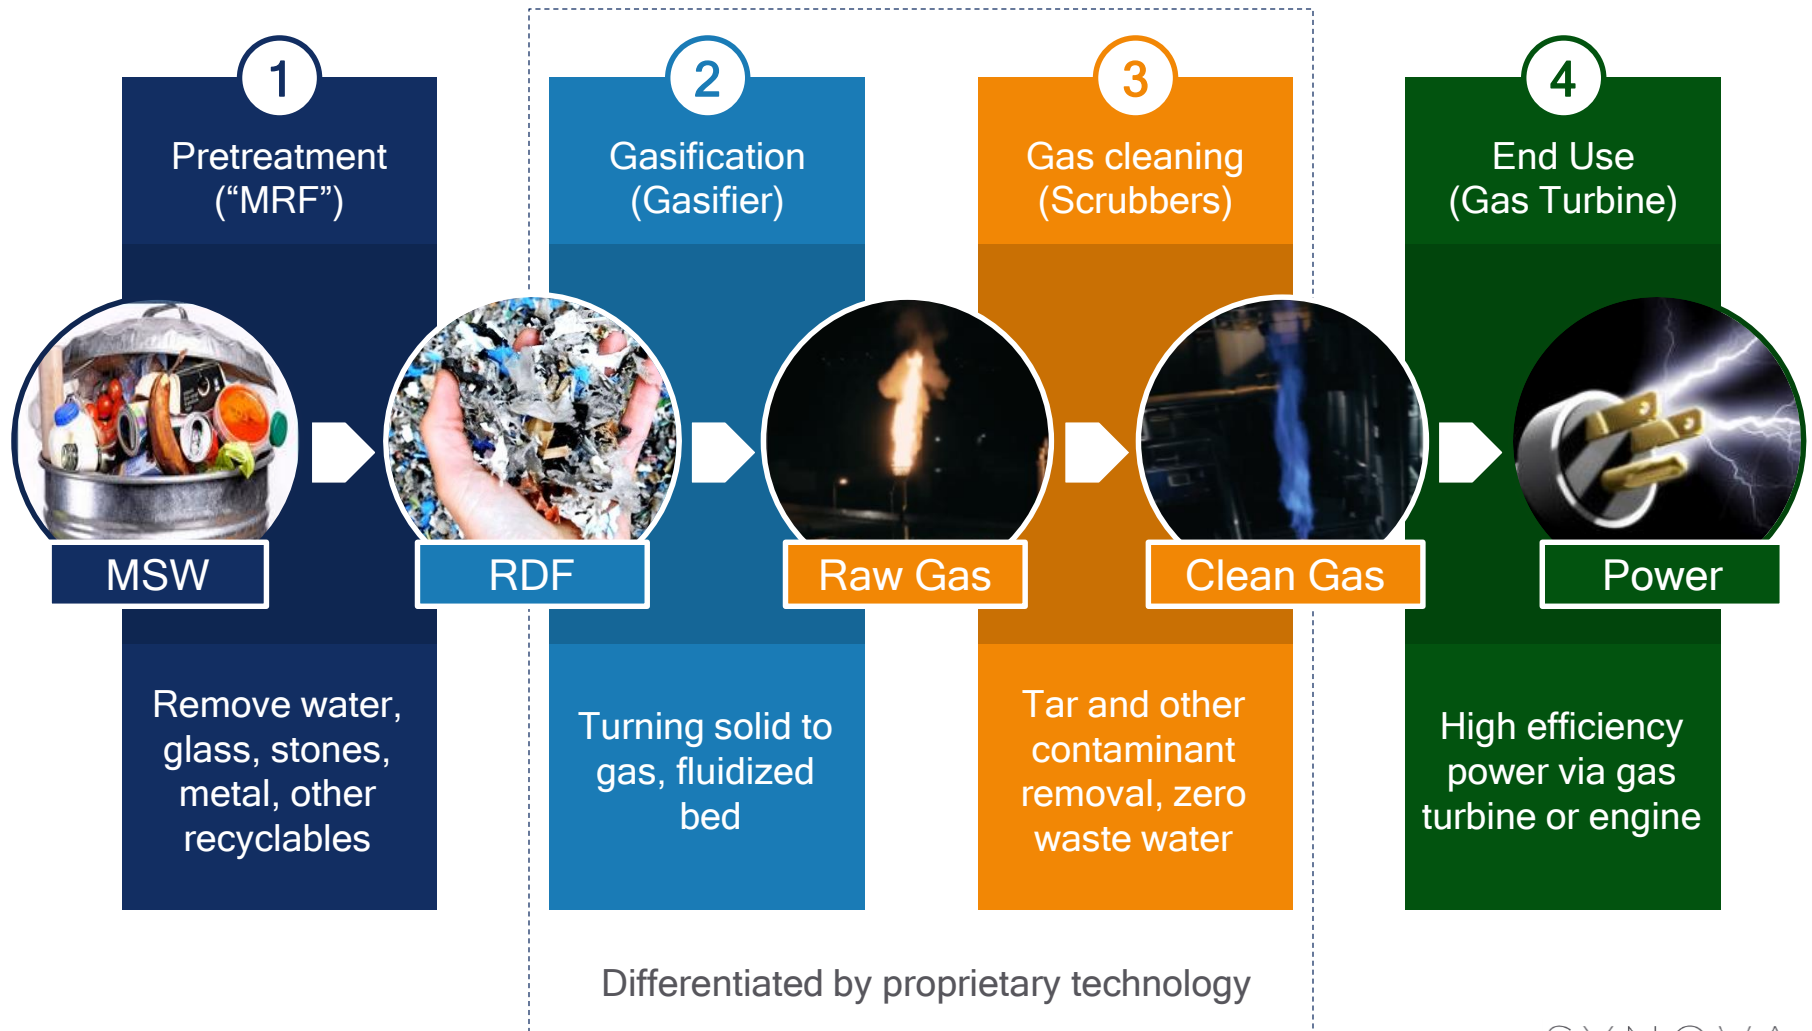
1
Pretreatment
("MRF")

2
Gasification
(Gasifier)

3
Gas cleaning
(Scrubbers)

4
End Use
(Gas Turbine)

MSW

RDF

Raw Gas

Clean Gas

Power

Remove water, glass, stones, metal, other recyclables

Turning solid to gas, fluidized bed

Tar and other contaminant removal, zero waste water

High efficiency power via gas turbine or engine

Differentiated by proprietary technology